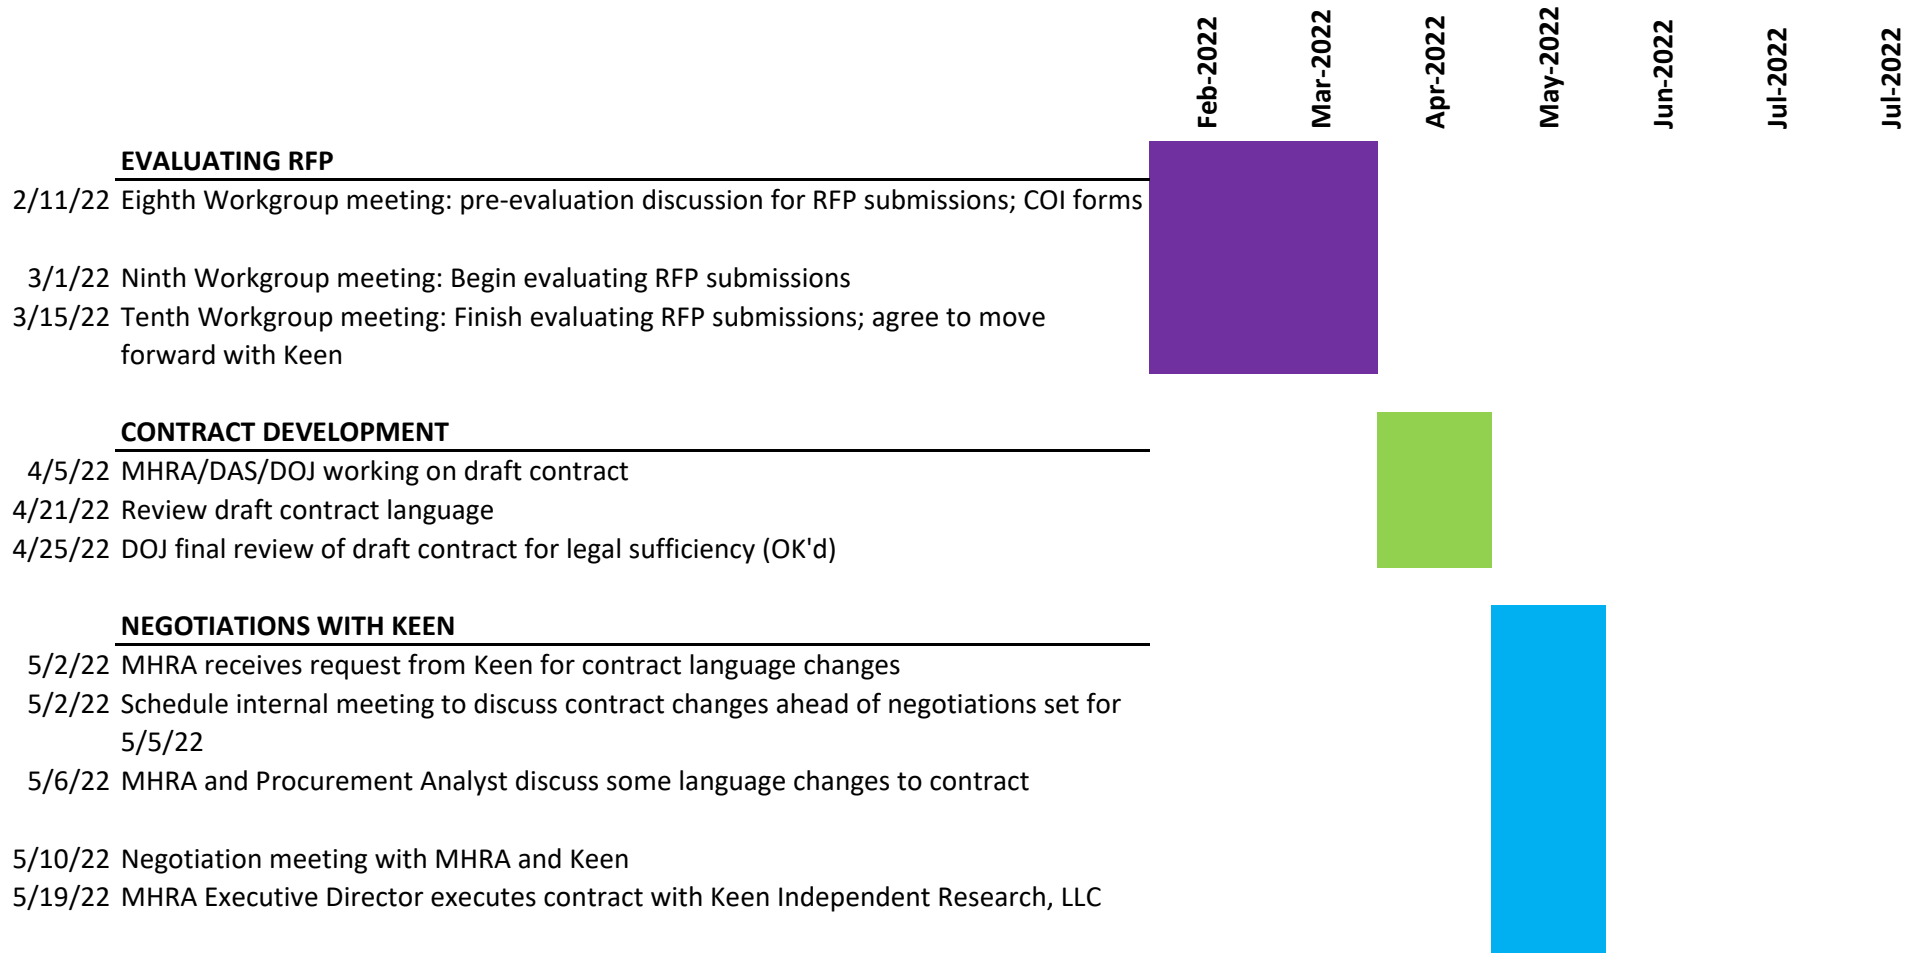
Feb-2022 Mar-2022 Apr-2022 May-2022 Jun-2022 Jul-2022 Jul-2022

EVALUATING RFP
2/11/22 Eighth Workgroup meeting: pre-evaluation discussion for RFP submissions; COI forms

3/1/22 Ninth Workgroup meeting: Begin evaluating RFP submissions
3/15/22 Tenth Workgroup meeting: Finish evaluating RFP submissions; agree to move forward with Keen

CONTRACT DEVELOPMENT
4/5/22 MHRA/DAS/DOJ working on draft contract
4/21/22 Review draft contract language
4/25/22 DOJ final review of draft contract for legal sufficiency (OK'd)

NEGOTIATIONS WITH KEEN
5/2/22 MHRA receives request from Keen for contract language changes
5/2/22 Schedule internal meeting to discuss contract changes ahead of negotiations set for 5/5/22
5/6/22 MHRA and Procurement Analyst discuss some language changes to contract

5/10/22 Negotiation meeting with MHRA and Keen
5/19/22 MHRA Executive Director executes contract with Keen Independent Research, LLC